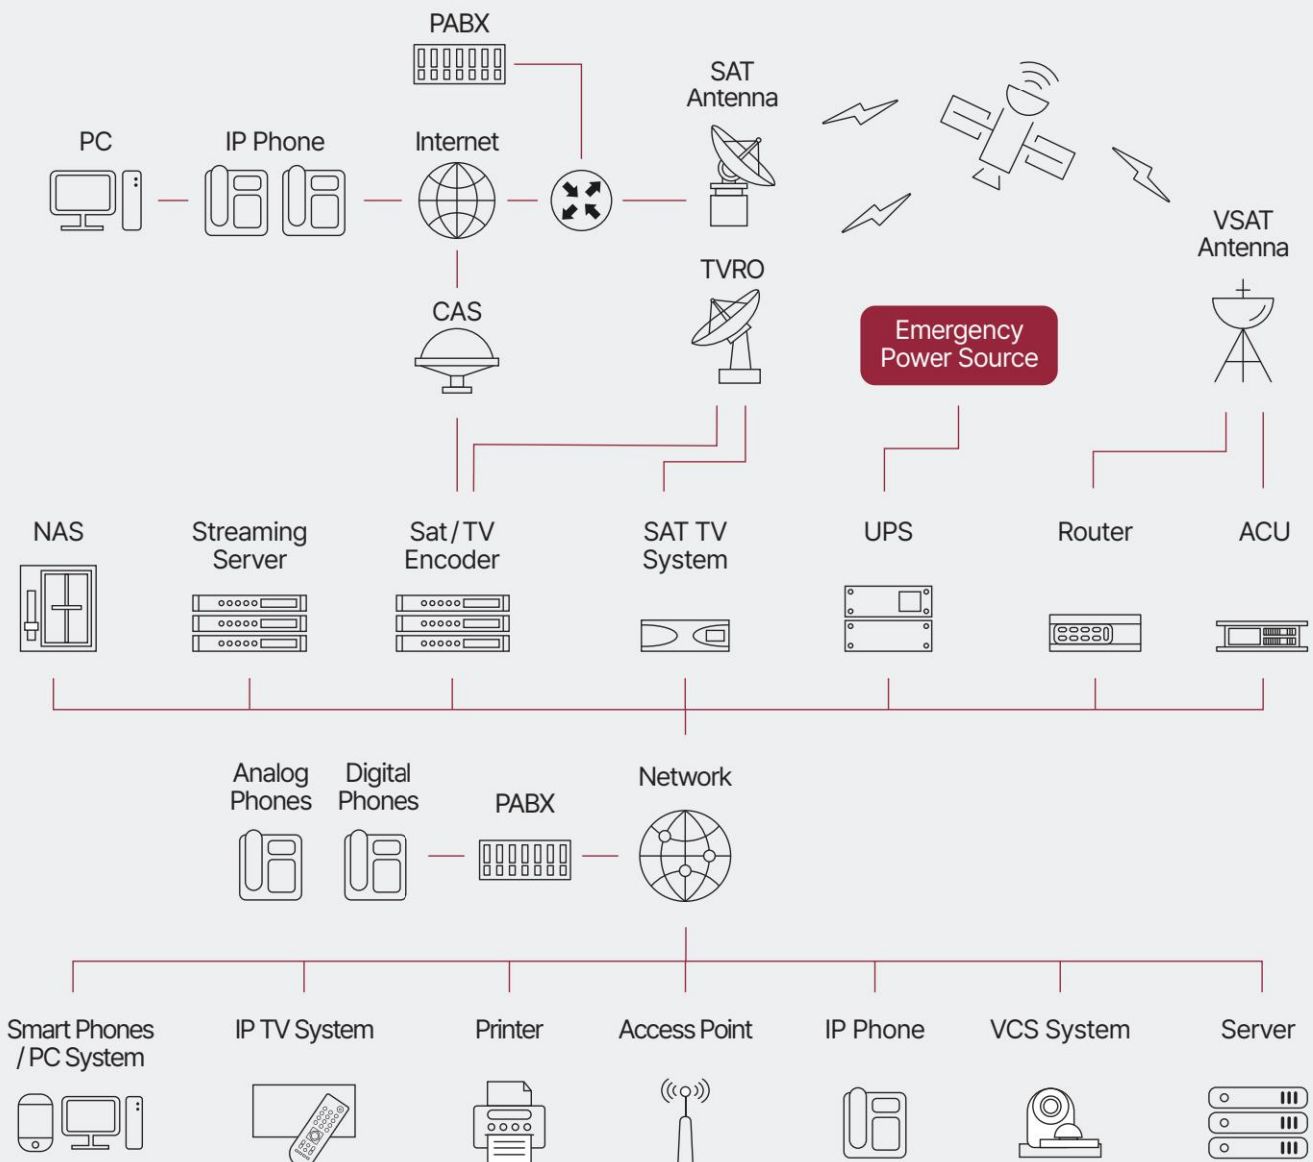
PABX

SAT Antenna

PC

IP Phone

Internet

VSAT Antenna

TVRO

CAS

Emergency Power Source

NAS

Streaming Server

Sat / TV Encoder

SAT TV System

UPS

Router

ACU

Analog Phones

Digital Phones

PABX

Network

Smart Phones / PC System

IP TV System

Printer

Access Point

IP Phone

VCS System

Server